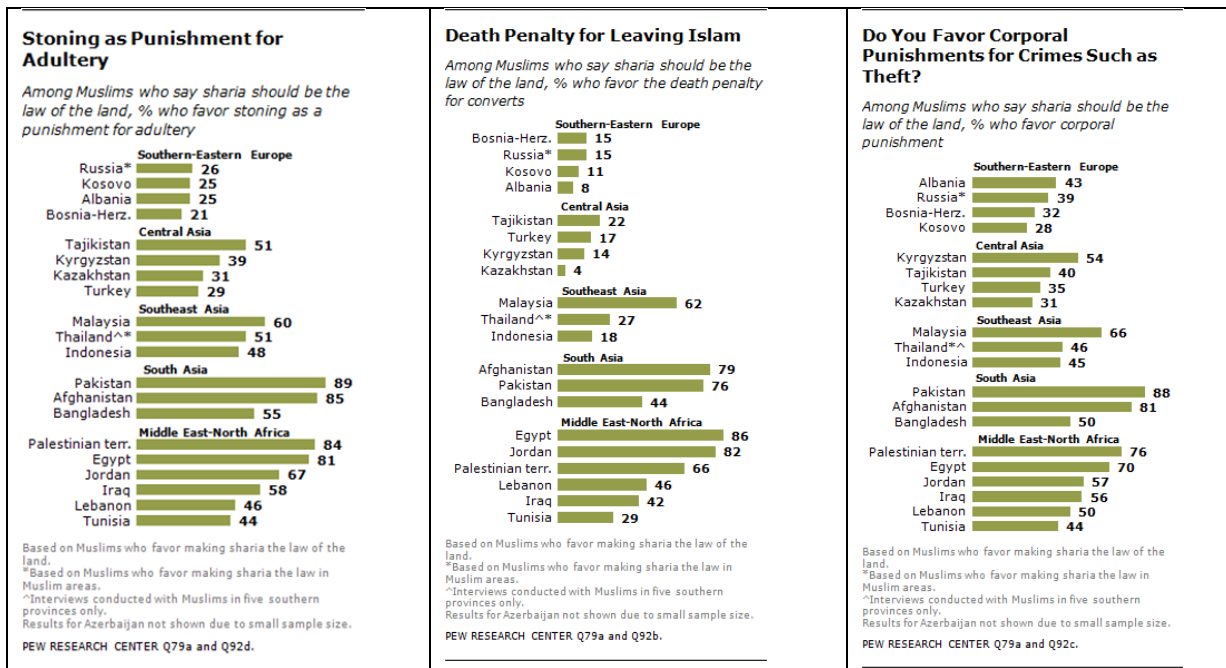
Stoning as Punishment for Adultery

Among Muslims who say sharia should be the law of the land, % who favor stoning as a punishment for adultery

Southern-Eastern Europe
Russia* 26
Kosovo 25
Albania 25
Bosnia-Herz. 21

Central Asia
Tajikistan 51
Kyrgyzstan 39
Kazakhstan 31
Turkey 29

Southeast Asia
Malaysia 60
Thailand^* 51
Indonesia 48

South Asia
Pakistan 89
Afghanistan 85
Bangladesh 55

Middle East-North Africa
Palestinian terr. 84
Egypt 81
Jordan 67
Iraq 58
Lebanon 46
Tunisia 44

Based on Muslims who favor making sharia the law of the land.
*Based on Muslims who favor making sharia the law in Muslim areas.
^Interviews conducted with Muslims in five southern provinces only.
Results for Azerbaijan not shown due to small sample size.

PEW RESEARCH CENTER Q79a and Q92d.

Death Penalty for Leaving Islam

Among Muslims who say sharia should be the law of the land, % who favor the death penalty for converts

Southern-Eastern Europe
Bosnia-Herz. 15
Russia* 15
Kosovo 11
Albania 8

Central Asia
Tajikistan 22
Turkey 17
Kyrgyzstan 14
Kazakhstan 4

Southeast Asia
Malaysia 62
Thailand^* 27
Indonesia 18

South Asia
Afghanistan 79
Pakistan 76
Bangladesh 44

Middle East-North Africa
Egypt 86
Jordan 82
Palestinian terr. 66
Lebanon 46
Iraq 42
Tunisia 29

Based on Muslims who favor making sharia the law of the land.
*Based on Muslims who favor making sharia the law in Muslim areas.
^Interviews conducted with Muslims in five southern provinces only.
Results for Azerbaijan not shown due to small sample size.

PEW RESEARCH CENTER Q79a and Q92b.

Do You Favor Corporal Punishments for Crimes Such as Theft?

Among Muslims who say sharia should be the law of the land, % who favor corporal punishment

Southern-Eastern Europe
Albania 43
Russia* 39
Bosnia-Herz. 32
Kosovo 28

Central Asia
Kyrgyzstan 54
Tajikistan 40
Turkey 35
Kazakhstan 31

Southeast Asia
Malaysia 66
Thailand*^ 46
Indonesia 45

South Asia
Pakistan 88
Afghanistan 81
Bangladesh 50

Middle East-North Africa
Palestinian terr. 76
Egypt 70
Jordan 57
Iraq 56
Lebanon 50
Tunisia 44

Based on Muslims who favor making sharia the law of the land.
*Based on Muslims who favor making sharia the law in Muslim areas.
^Interviews conducted with Muslims in five southern provinces only.
Results for Azerbaijan not shown due to small sample size.

PEW RESEARCH CENTER Q79a and Q92c.